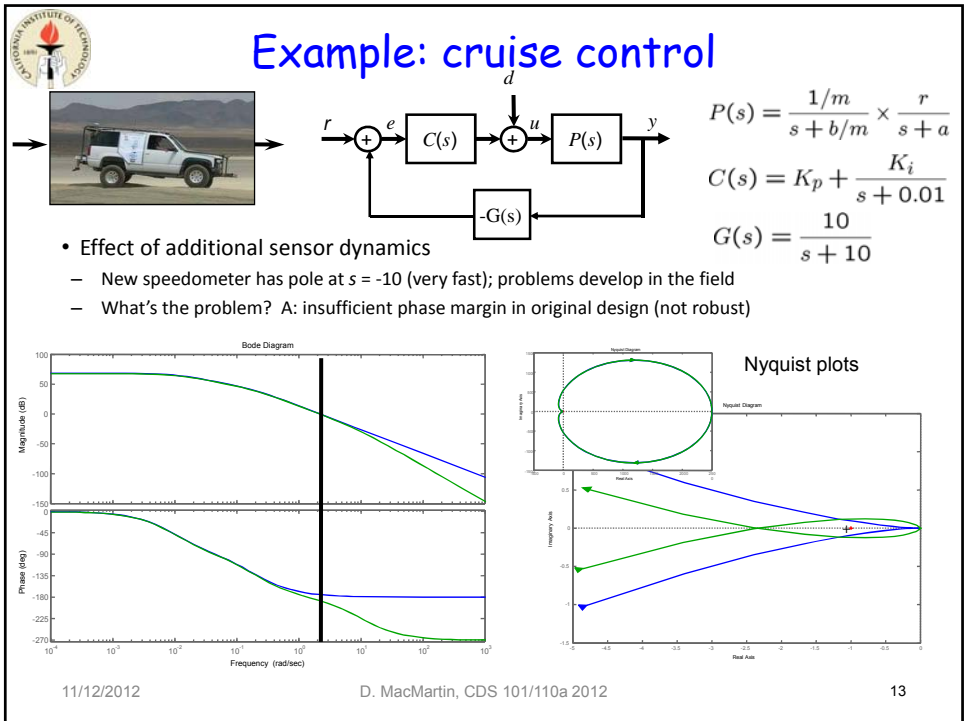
Example: cruise control

$r$ $e$ $C(s)$ $d$ $u$ $P(s)$ $y$ -G(s)

$P(s) = \frac{1/m}{s+b/m} \times \frac{r}{s+a}$

$C(s) = K_p + \frac{K_i}{s+0.01}$

$G(s) = \frac{10}{s+10}$

• Effect of additional sensor dynamics
– New speedometer has pole at $s$ = -10 (very fast); problems develop in the field
– What's the problem? A: insufficient phase margin in original design (not robust)

Bode Diagram

Magnitude (dB)
100
50
0
-50
-100
-150

Phase (deg)
0
-45
-90
-135
-180
-225
-270

$10^{-4}$ $10^{-3}$ $10^{-2}$ $10^{-1}$ $10^{0}$ $10^{1}$ $10^{2}$ $10^{3}$
Frequency (rad/sec)

Nyquist plots

Nyquist Diagram
Imaginary Axis
Real Axis

Nyquist Diagram
Imaginary Axis
1.5
1
0.5
0
-0.5
-1
-1.5
-5 -4.5 -4 -3.5 -3 -2.5 -2 -1.5 -1 -0.5 0
Real Axis

11/12/2012 D. MacMartin, CDS 101/110a 2012 13